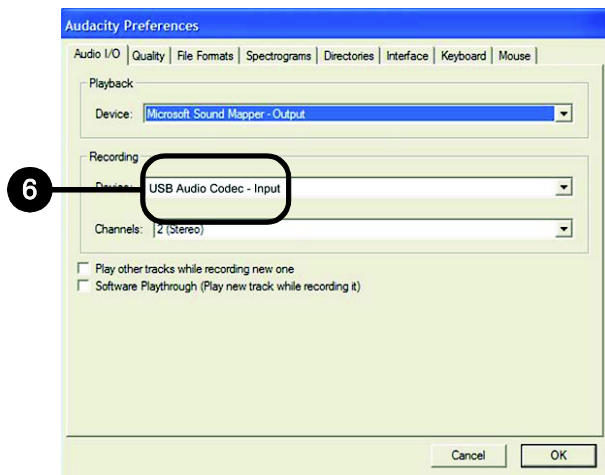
Audacity Preferences

Audio I/O | Quality | File Formats | Spectrograms | Directories | Interface | Keyboard | Mouse

Playback

Device: Microsoft Sound Mapper - Output

Recording

6

Device: USB Audio Codec - Input

Channels: 2 (Stereo)

Play other tracks while recording new one

Software Playthrough (Play new track while recording it)

Cancel

OK